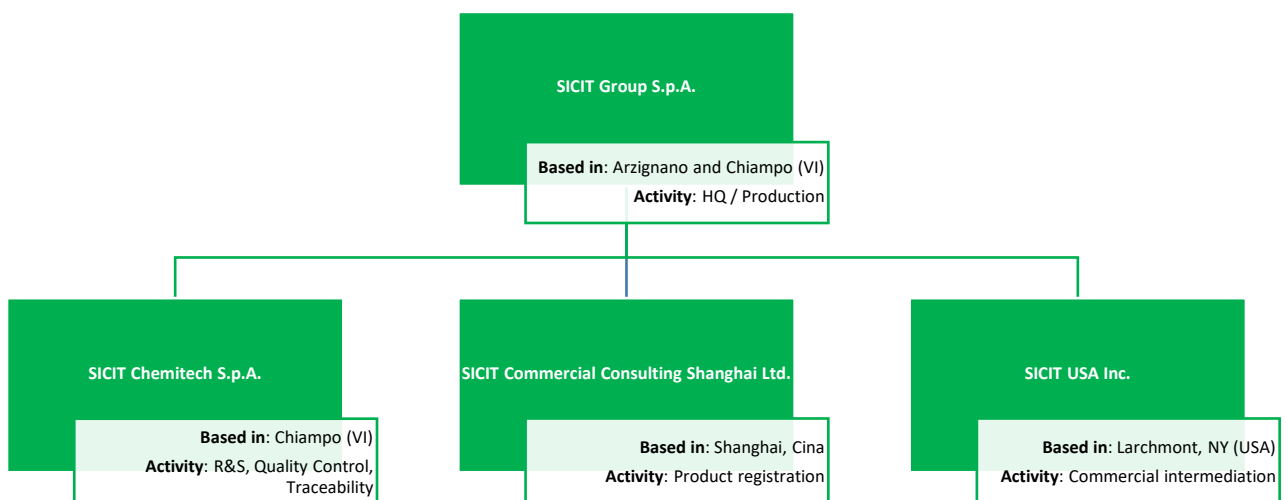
SICIT Group S.p.A.

**Based in**: Arzignano and Chiampo (VI)
**Activity**: HQ / Production

SICIT Chemitech S.p.A.

**Based in**: Chiampo (VI)
**Activity**: R&S, Quality Control, Traceability

SICIT Commercial Consulting Shanghai Ltd.

**Based in**: Shanghai, Cina
**Activity**: Product registration

SICIT USA Inc.

**Based in**: Larchmont, NY (USA)
**Activity**: Commercial intermediation